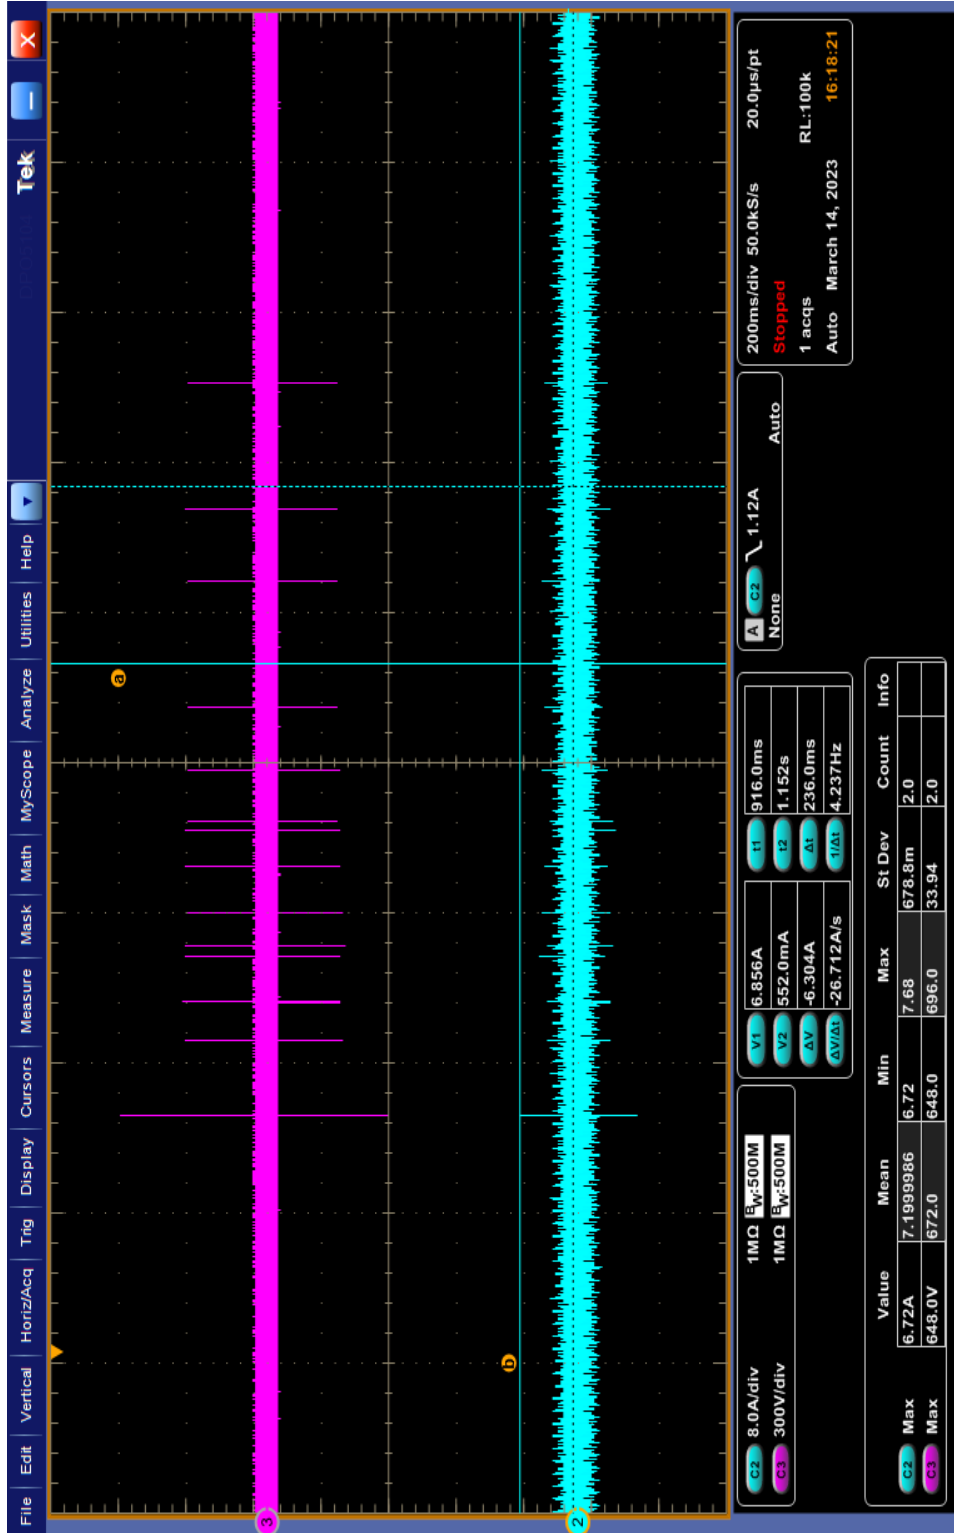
File Edit Vertical Horiz/Acq Trig Display Cursors Measure Mask Math MyScope Analyze Utilities Help

Tek

a
b
3
2

C2 8.0A/div 1MΩ $B_W$:500M
C3 300V/div 1MΩ $B_W$:500M

V1 6.856A
V2 552.0mA
ΔV -6.304A
ΔV/Δt -26.712A/s

t1 916.0ms
t2 1.152s
Δt 236.0ms
1/Δt 4.237Hz

A C2 ╲ 1.12A
None Auto

200ms/div 50.0kS/s 20.0μs/pt
Stopped
1 acqs RL:100k
Auto March 14, 2023 16:18:21

| | | Value | Mean | Min | Max | St Dev | Count | Info |
|---|---|---|---|---|---|---|---|---|
| C2 | Max | 6.72A | 7.1999986 | 6.72 | 7.68 | 678.8m | 2.0 | |
| C3 | Max | 648.0V | 672.0 | 648.0 | 696.0 | 33.94 | 2.0 | |